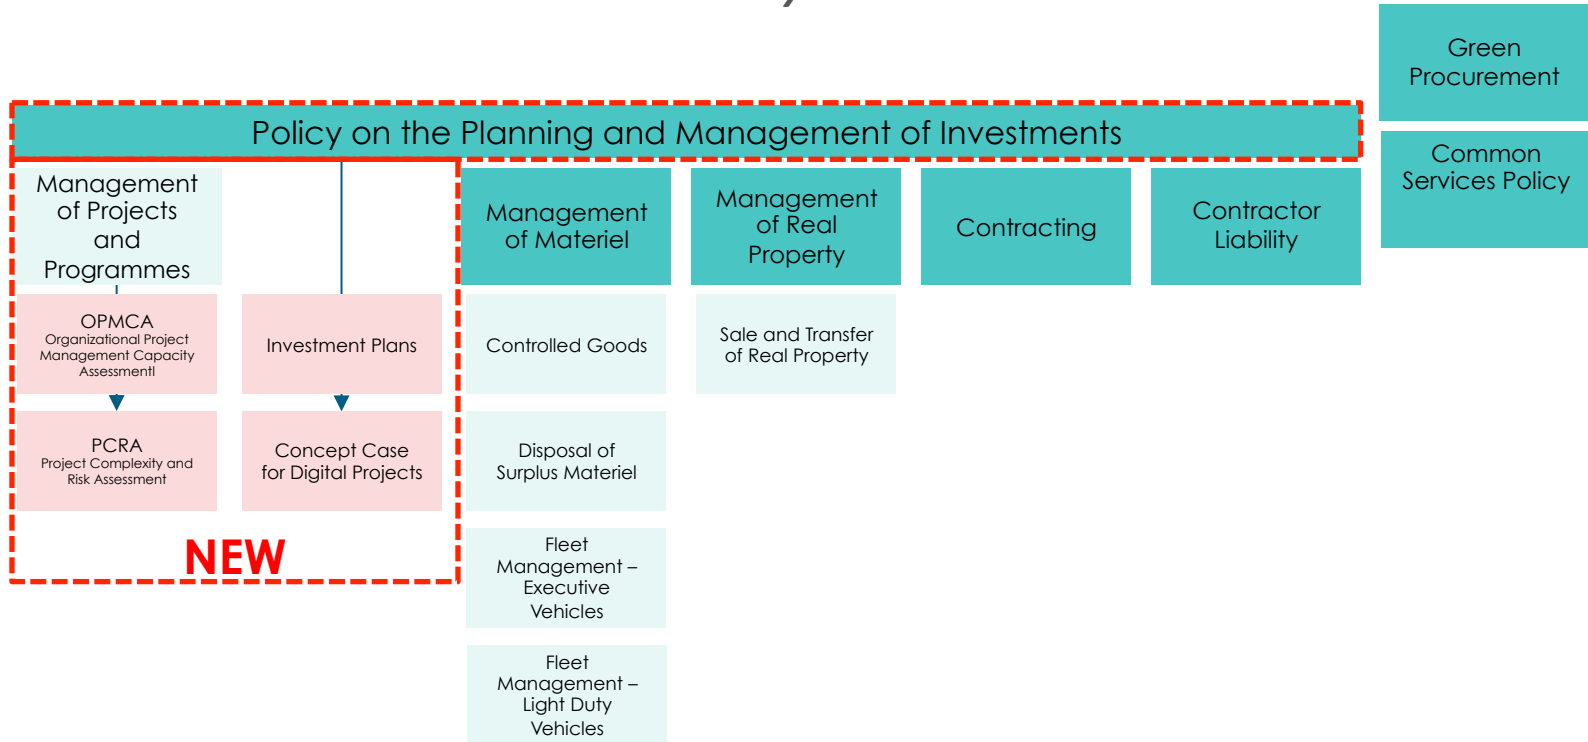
Green Procurement

Policy on the Planning and Management of Investments

Common Services Policy

Management of Projects and Programmes

OPMCA
Organizational Project Management Capacity Assessmentl

PCRA
Project Complexity and Risk Assessment

Investment Plans

Concept Case for Digital Projects

NEW

Management of Materiel

Controlled Goods

Disposal of Surplus Materiel

Fleet Management – Executive Vehicles

Fleet Management – Light Duty Vehicles

Management of Real Property

Sale and Transfer of Real Property

Contracting

Contractor Liability